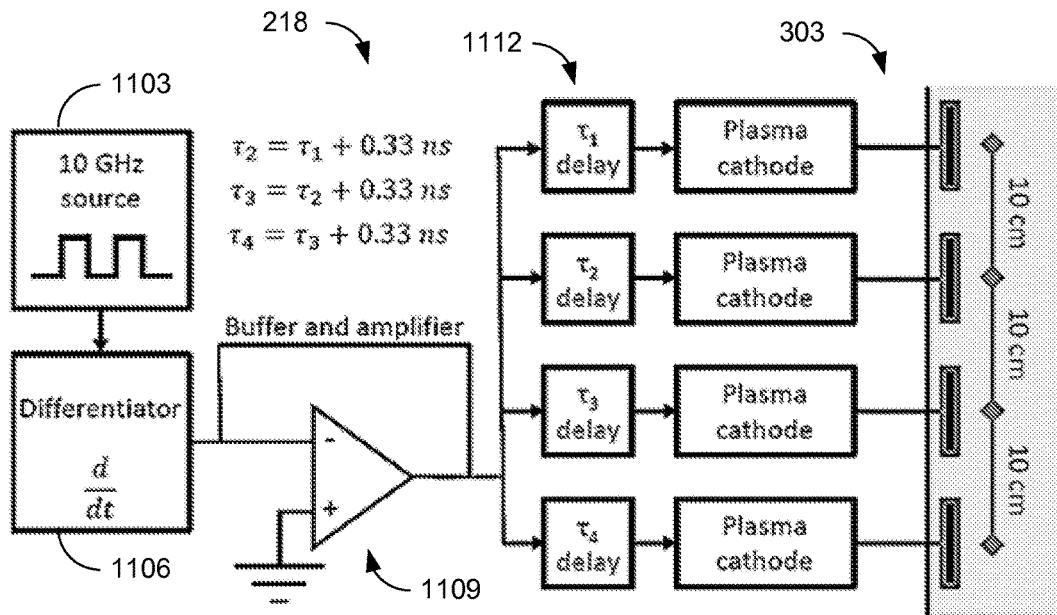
218

1112

303

1103

10 GHz source

$\tau_2 = \tau_1 + 0.33\ ns$
$\tau_3 = \tau_2 + 0.33\ ns$
$\tau_4 = \tau_3 + 0.33\ ns$

$\tau_1$ delay

Plasma cathode

$\tau_2$ delay

Plasma cathode

$\tau_3$ delay

Plasma cathode

$\tau_4$ delay

Plasma cathode

10 cm

10 cm

10 cm

Buffer and amplifier

Differentiator

$\frac{d}{dt}$

-

+

1106

1109